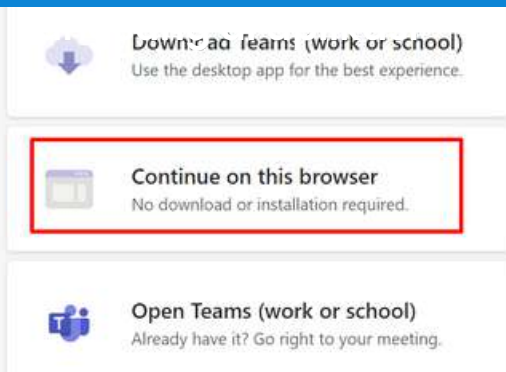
Download Teams (work or school)
Use the desktop app for the best experience.

Continue on this browser
No download or installation required.

Open Teams (work or school)
Already have it? Go right to your meeting.